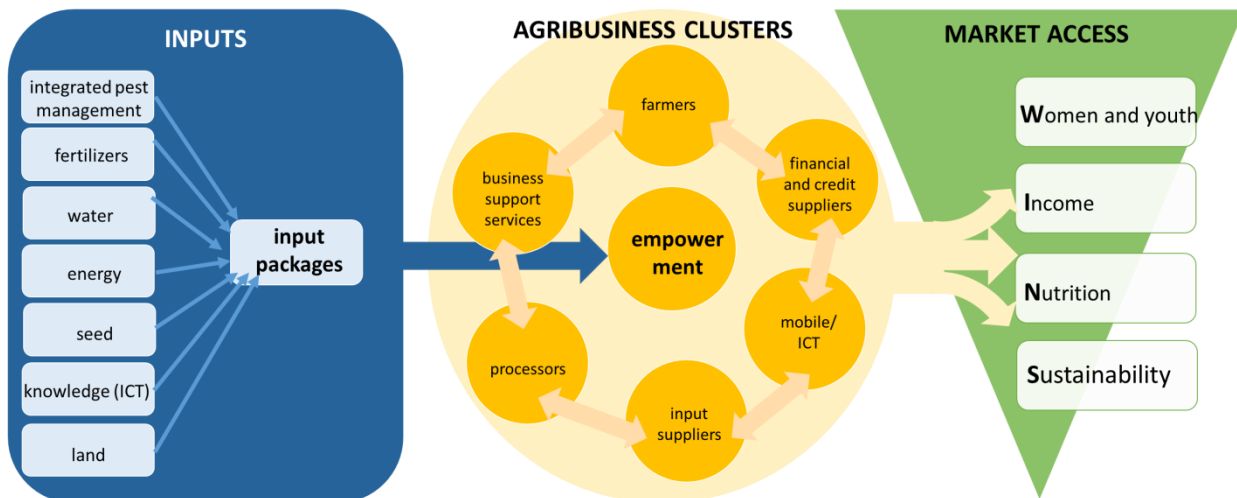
INPUTS

integrated pest management

fertilizers

water

energy

seed

knowledge (ICT)

land

input packages

AGRIBUSINESS CLUSTERS

farmers

business support services

financial and credit suppliers

empowerment

processors

mobile/ ICT

input suppliers

MARKET ACCESS

Women and youth

Income

Nutrition

Sustainability